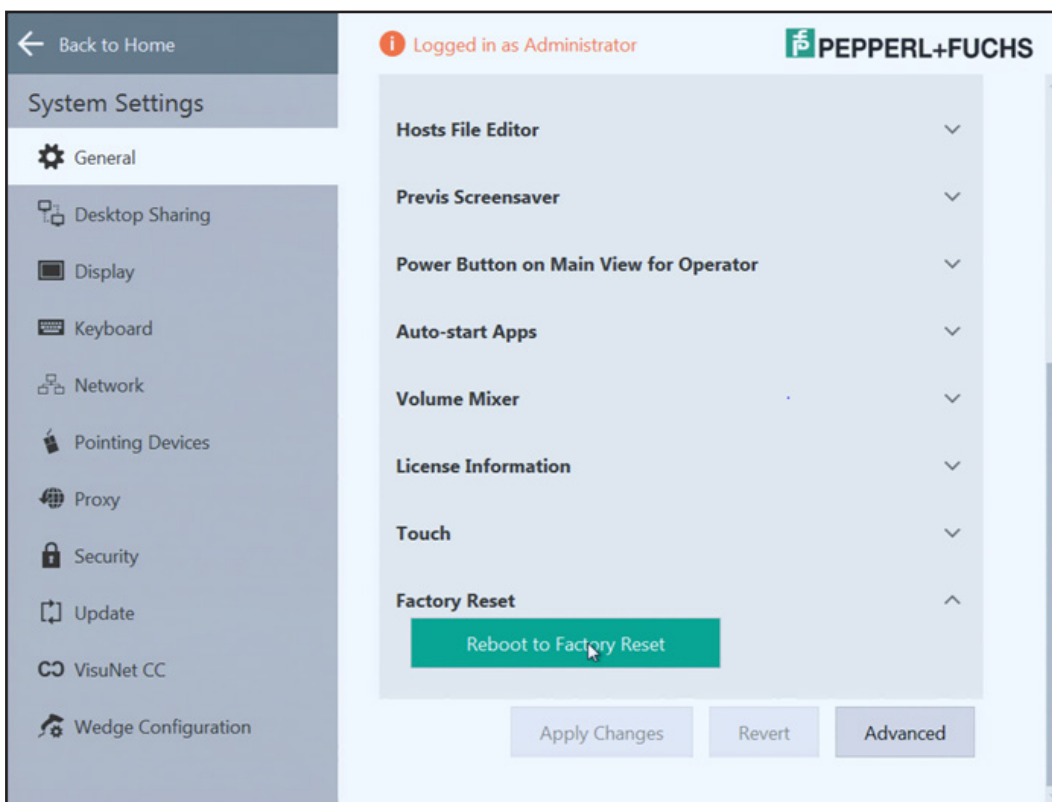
Back to Home

System Settings

General

Desktop Sharing

Display

Keyboard

Network

Pointing Devices

Proxy

Security

Update

VisuNet CC

Wedge Configuration

Logged in as Administrator

PEPPERL+FUCHS

Hosts File Editor

Previs Screensaver

Power Button on Main View for Operator

Auto-start Apps

Volume Mixer

License Information

Touch

Factory Reset

Reboot to Factory Reset

Apply Changes

Revert

Advanced